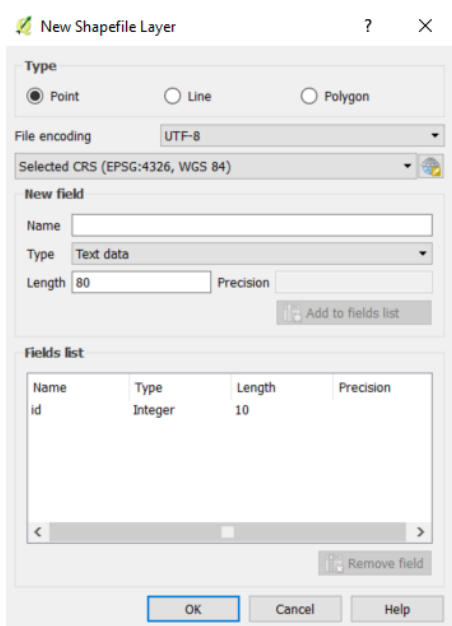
New Shapefile Layer ? ×

Type

Point Line Polygon

File encoding UTF-8

Selected CRS (EPSG:4326, WGS 84)

New field

Name

Type Text data

Length 80 Precision

Add to fields list

Fields list

| Name | Type | Length | Precision |
|---|---|---|---|
| id | Integer | 10 | |

Remove field

OK Cancel Help